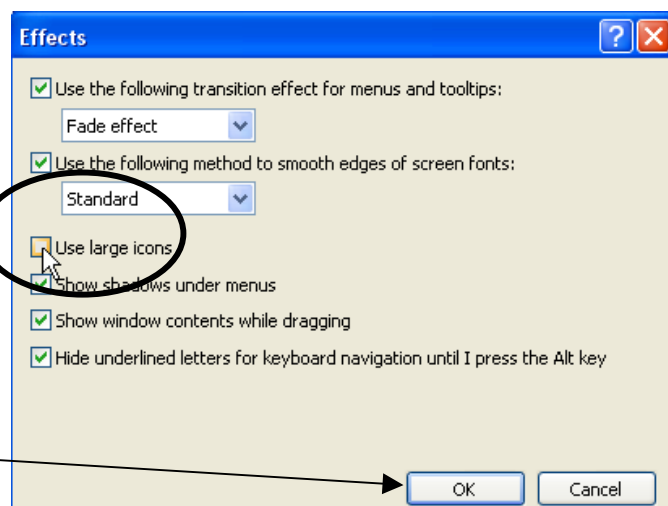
Effects

Use the following transition effect for menus and tooltips:

Fade effect

Use the following method to smooth edges of screen fonts:

Standard

Use large icons

Show shadows under menus

Show window contents while dragging

Hide underlined letters for keyboard navigation until I press the Alt key

OK

Cancel